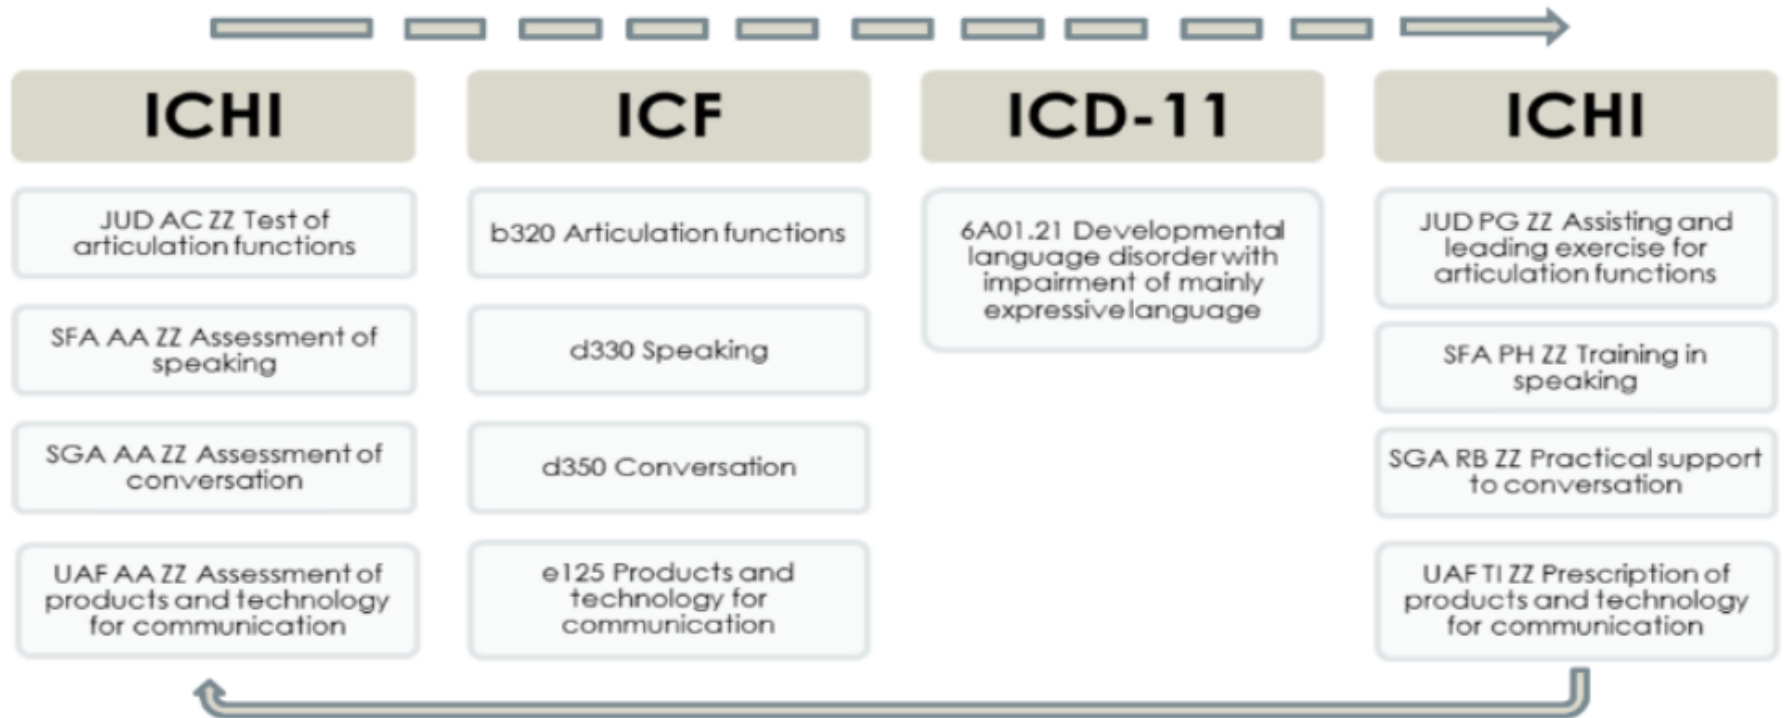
ICHI

JUD AC ZZ Test of articulation functions

SFA AA ZZ Assessment of speaking

SGA AA ZZ Assessment of conversation

UAF AA ZZ Assessment of products and technology for communication

ICF

b320 Articulation functions

d330 Speaking

d350 Conversation

e125 Products and technology for communication

ICD-11

6A01.21 Developmental language disorder with impairment of mainly expressive language

ICHI

JUD PG ZZ Assisting and leading exercise for articulation functions

SFA PH ZZ Training in speaking

SGA RB ZZ Practical support to conversation

UAF TI ZZ Prescription of products and technology for communication